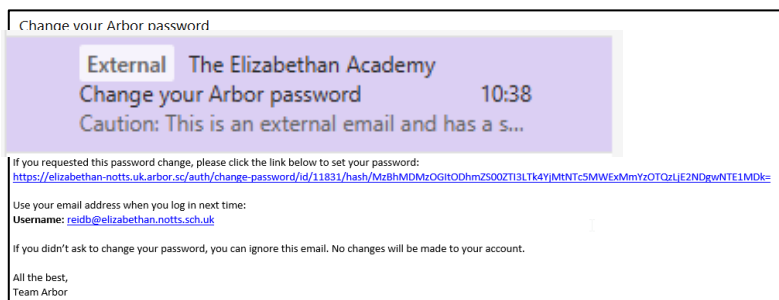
Change your Arbor password

External The Elizabethan Academy
Change your Arbor password 10:38
Caution: This is an external email and has a s...

If you requested this password change, please click the link below to set your password:
https://elizabethan-notts.uk.arbor.sc/auth/change-password/id/11831/hash/MzBhMDMzOGItODhmZS00ZTI3LTk4YjMtNTc5MWExMmYzOTQzLjE2NDgwNTE1MDk=

Use your email address when you log in next time:
Username: reidb@elizabethan.notts.sch.uk

If you didn't ask to change your password, you can ignore this email. No changes will be made to your account.

All the best,
Team Arbor